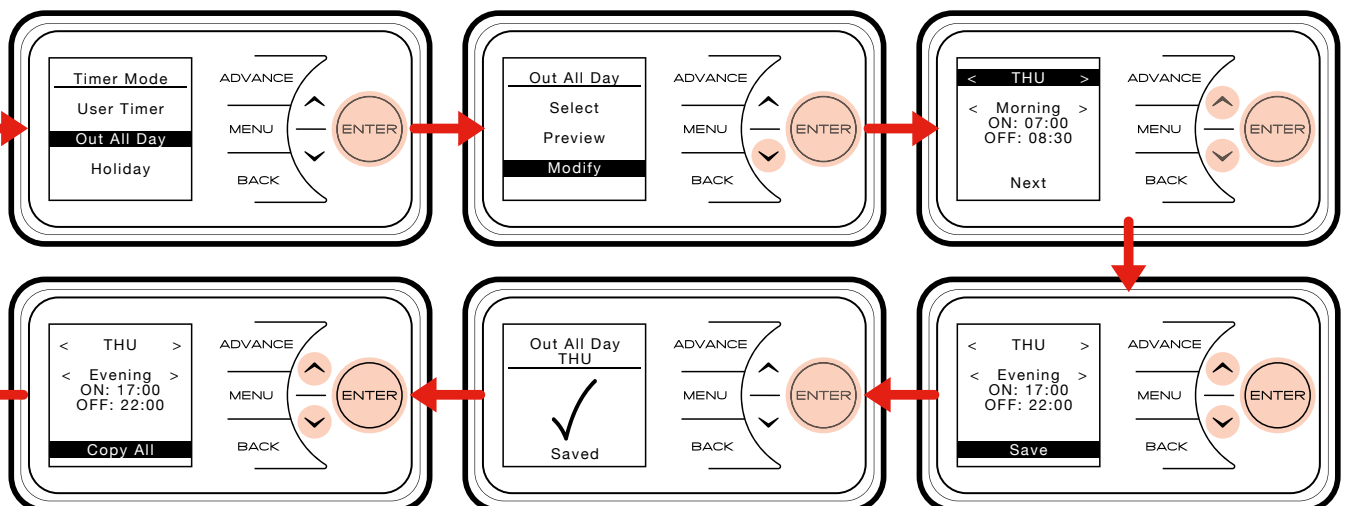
Timer Mode
User Timer
Out All Day
Holiday

ADVANCE
MENU
BACK
ENTER

Out All Day
Select
Preview
Modify

ADVANCE
MENU
BACK
ENTER

< THU >
< Morning >
ON: 07:00
OFF: 08:30
Next

ADVANCE
MENU
BACK
ENTER

< THU >
< Evening >
ON: 17:00
OFF: 22:00
Copy All

ADVANCE
MENU
BACK
ENTER

Out All Day
THU
Saved

ADVANCE
MENU
BACK
ENTER

< THU >
< Evening >
ON: 17:00
OFF: 22:00
Save

ADVANCE
MENU
BACK
ENTER